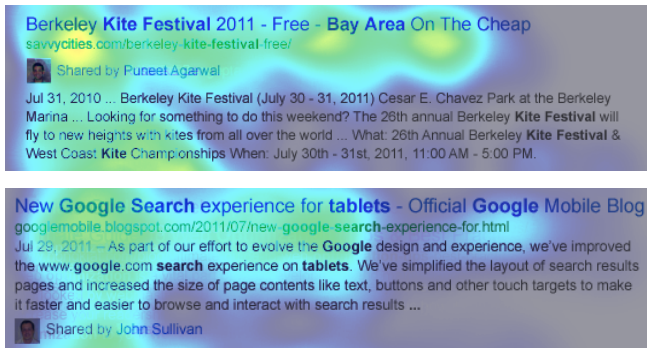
Berkeley Kite Festival 2011 - Free - Bay Area On The Cheap
savvycities.com/berkeley-kite-festival-free/

Shared by Puneet Agarwal

Jul 31, 2010 ... Berkeley Kite Festival (July 30 - 31, 2011) Cesar E. Chavez Park at the Berkeley Marina ... Looking for something to do this weekend? The 26th annual Berkeley Kite Festival will fly to new heights with kites from all over the world ... What: 26th Annual Berkeley Kite Festival & West Coast Kite Championships When: July 30th - 31st, 2011, 11:00 AM - 5:00 PM.

New Google Search experience for tablets - Official Google Mobile Blog
googlemobile.blogspot.com/2011/07/new-google-search-experience-for.html

Jul 29, 2011 – As part of our effort to evolve the Google design and experience, we've improved the www.google.com search experience on tablets. We've simplified the layout of search results pages and increased the size of page contents like text, buttons and other touch targets to make it faster and easier to browse and interact with search results ...

Shared by John Sullivan